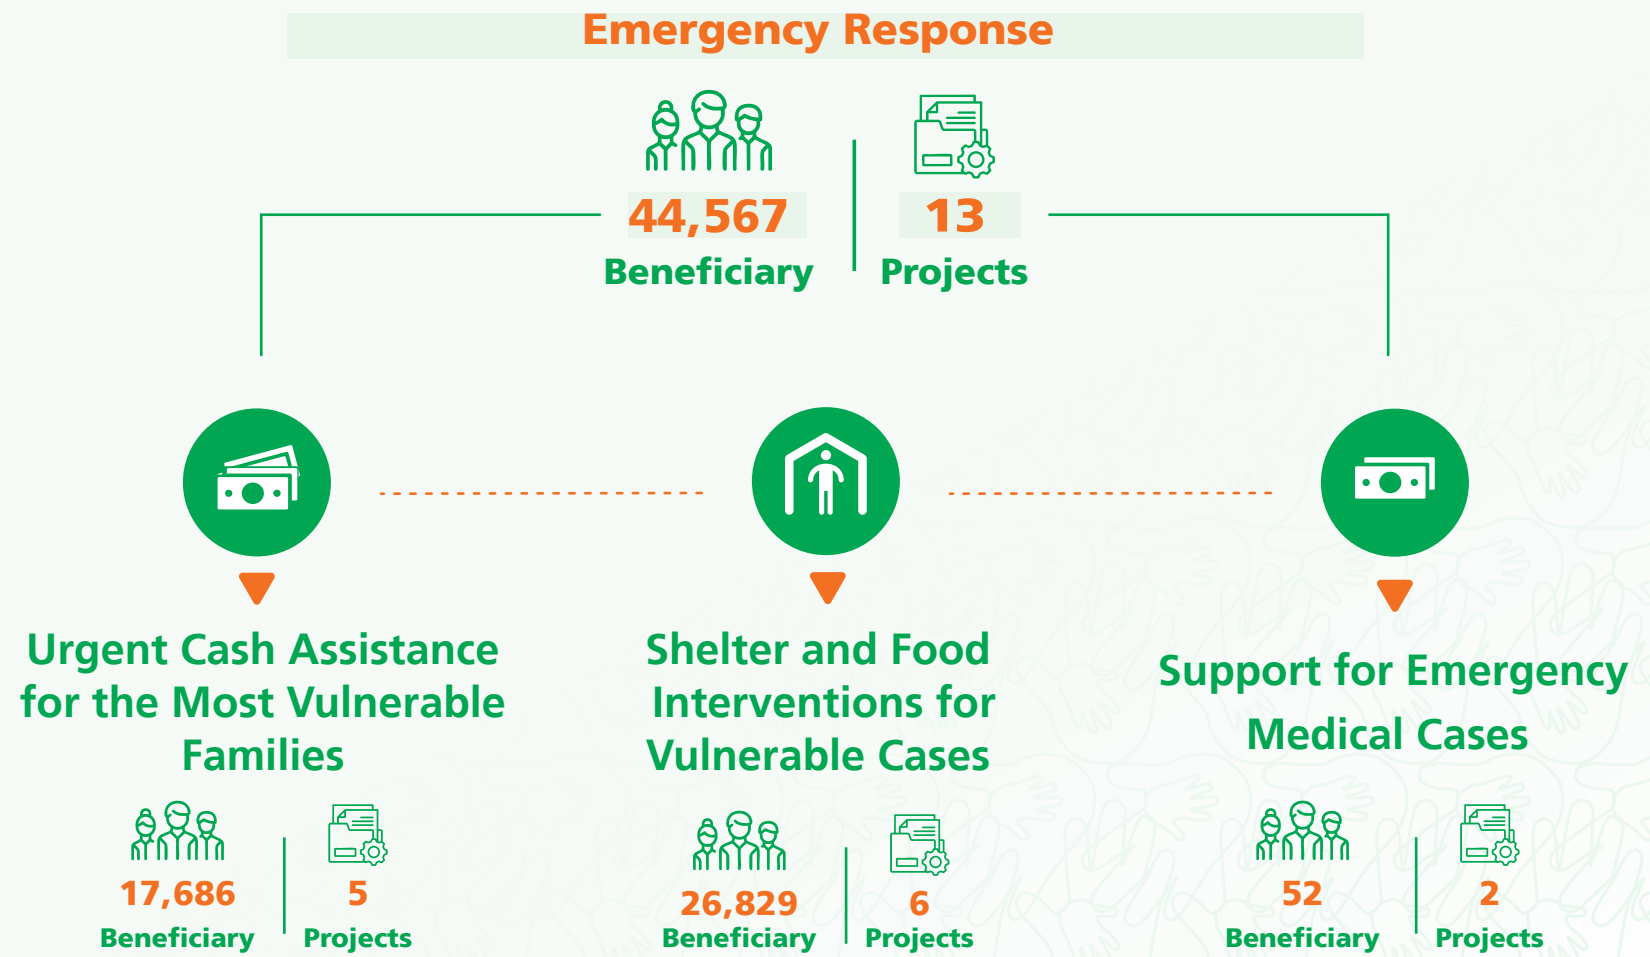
Emergency Response

44,567
Beneficiary

13
Projects

Urgent Cash Assistance for the Most Vulnerable Families

17,686
Beneficiary

5
Projects

Shelter and Food Interventions for Vulnerable Cases

26,829
Beneficiary

6
Projects

Support for Emergency Medical Cases

52
Beneficiary

2
Projects